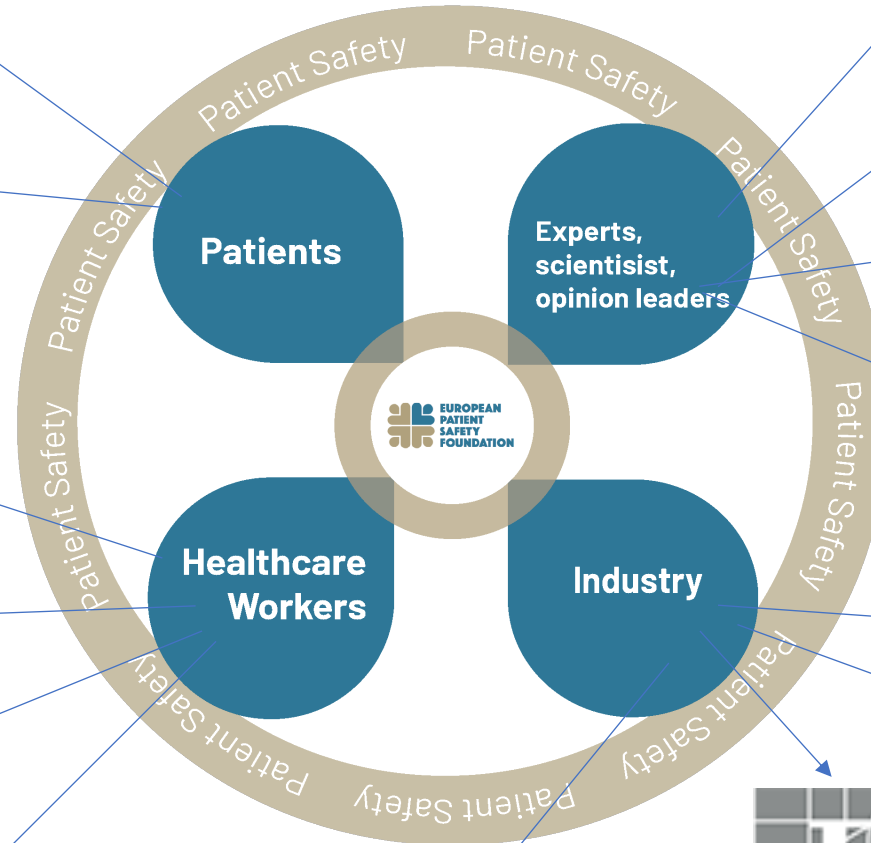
Patient Safety Patient Safety Patient Safety Patient Safety Patient Safety Patient Safety Patient Safety Patient Safety Patient Safety Patient Safety

Patients

Experts, scientisist, opinion leaders

EUROPEAN PATIENT SAFETY FOUNDATION

Healthcare Workers

Industry